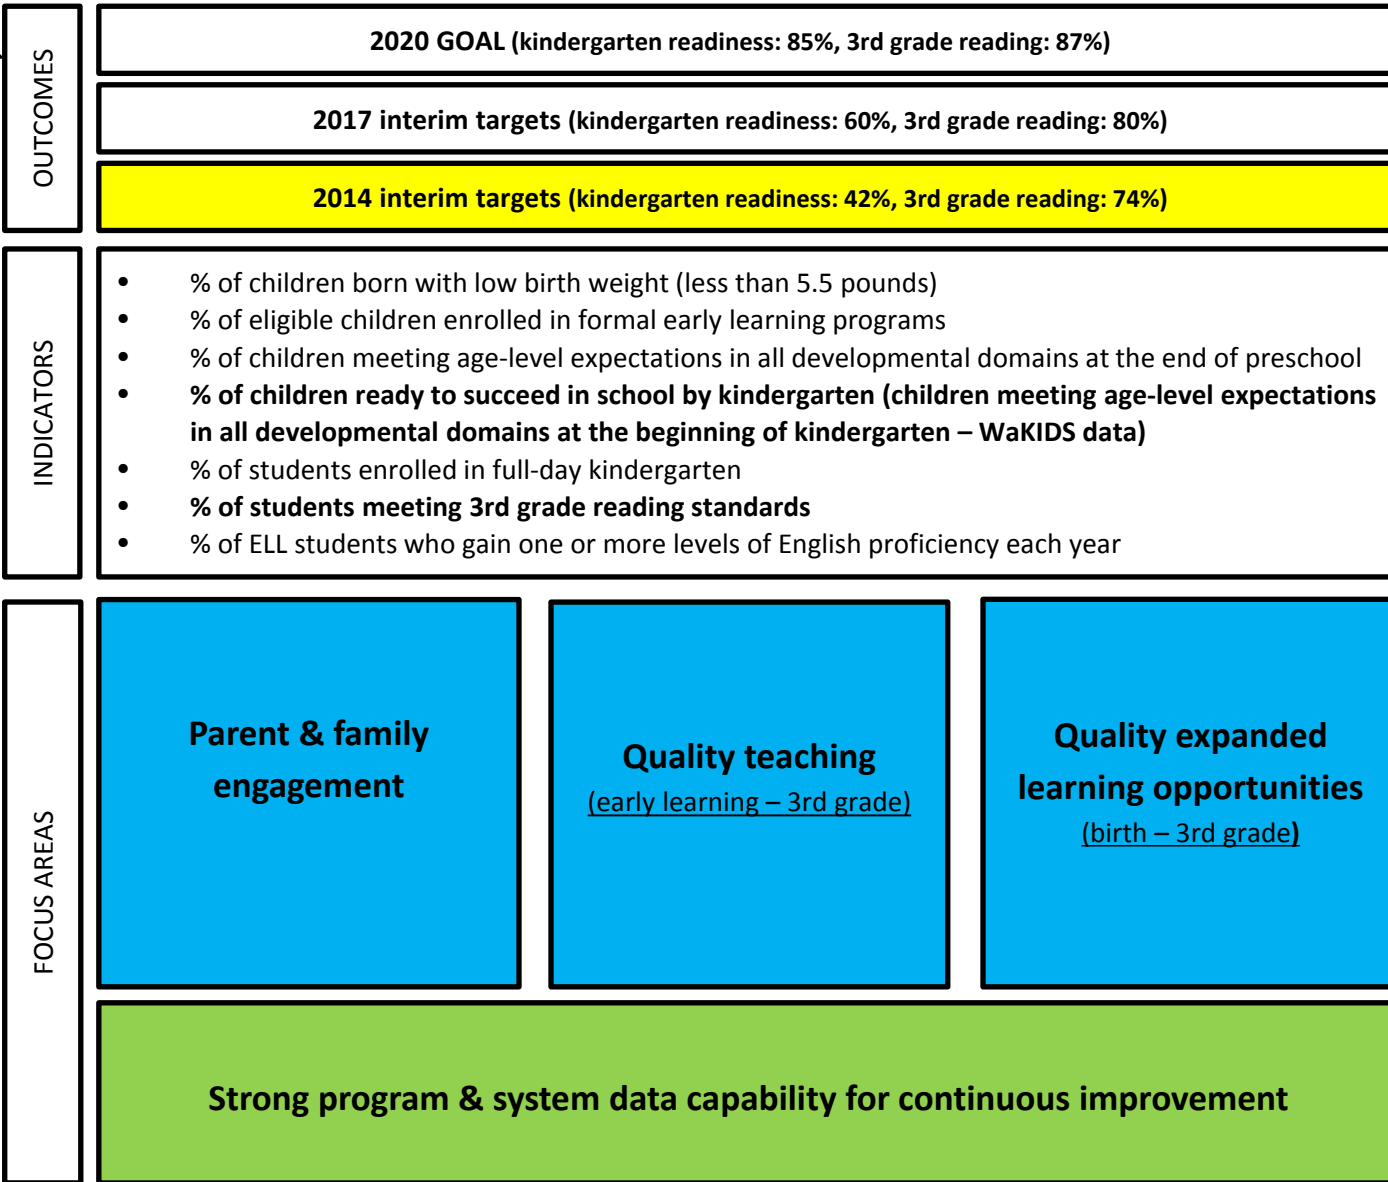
OUTCOMES

2020 GOAL (kindergarten readiness: 85%, 3rd grade reading: 87%)

2017 interim targets (kindergarten readiness: 60%, 3rd grade reading: 80%)

2014 interim targets (kindergarten readiness: 42%, 3rd grade reading: 74%)

INDICATORS

- % of children born with low birth weight (less than 5.5 pounds)
- % of eligible children enrolled in formal early learning programs
- % of children meeting age-level expectations in all developmental domains at the end of preschool
- % of children ready to succeed in school by kindergarten (children meeting age-level expectations in all developmental domains at the beginning of kindergarten – WaKIDS data)
- % of students enrolled in full-day kindergarten
- % of students meeting 3rd grade reading standards
- % of ELL students who gain one or more levels of English proficiency each year

FOCUS AREAS

Parent & family engagement

Quality teaching
(early learning – 3rd grade)

Quality expanded learning opportunities
(birth – 3rd grade)

Strong program & system data capability for continuous improvement